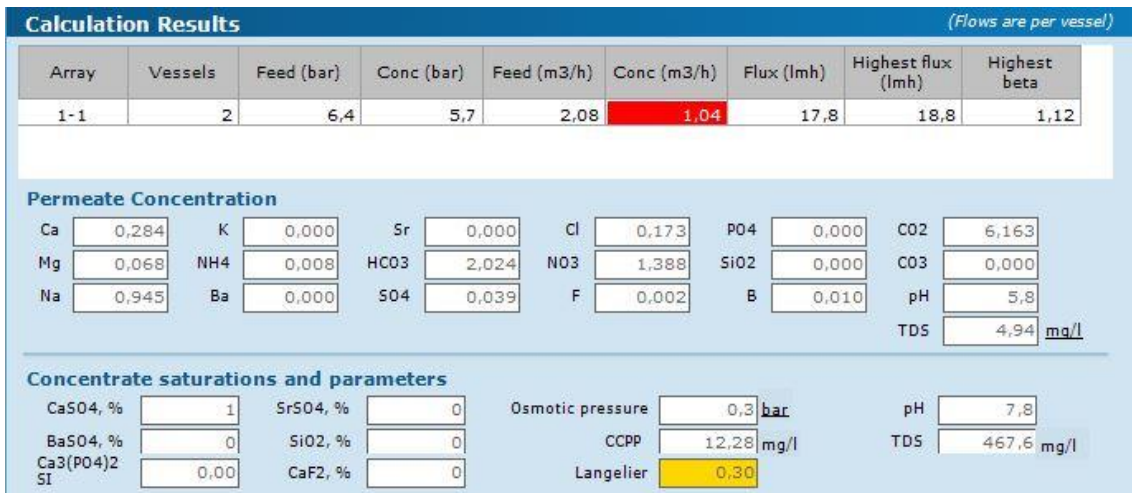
Calculation Results

(Flows are per vessel)

| Array | Vessels | Feed (bar) | Conc (bar) | Feed (m3/h) | Conc (m3/h) | Flux (lmh) | Highest flux (lmh) | Highest beta |
|---|---|---|---|---|---|---|---|---|
| 1-1 | 2 | 6,4 | 5,7 | 2,08 | 1,04 | 17,8 | 18,8 | 1,12 |

Permeate Concentration

| | | | | | | | | | | | |
|---|---|---|---|---|---|---|---|---|---|---|---|
| Ca | 0,284 | K | 0,000 | Sr | 0,000 | Cl | 0,173 | PO4 | 0,000 | CO2 | 6,163 |
| Mg | 0,068 | NH4 | 0,008 | HCO3 | 2,024 | NO3 | 1,388 | SiO2 | 0,000 | CO3 | 0,000 |
| Na | 0,945 | Ba | 0,000 | SO4 | 0,039 | F | 0,002 | B | 0,010 | pH | 5,8 |

TDS 4,94 mg/l

Concentrate saturations and parameters

| | | | | | | | |
|---|---|---|---|---|---|---|---|
| CaSO4, % | 1 | SrSO4, % | 0 | Osmotic pressure | 0,3 bar | pH | 7,8 |
| BaSO4, % | 0 | SiO2, % | 0 | CCPP | 12,28 mg/l | TDS | 467,6 mg/l |
| Ca3(PO4)2 SI | 0,00 | CaF2, % | 0 | Langelier | 0,30 | | |